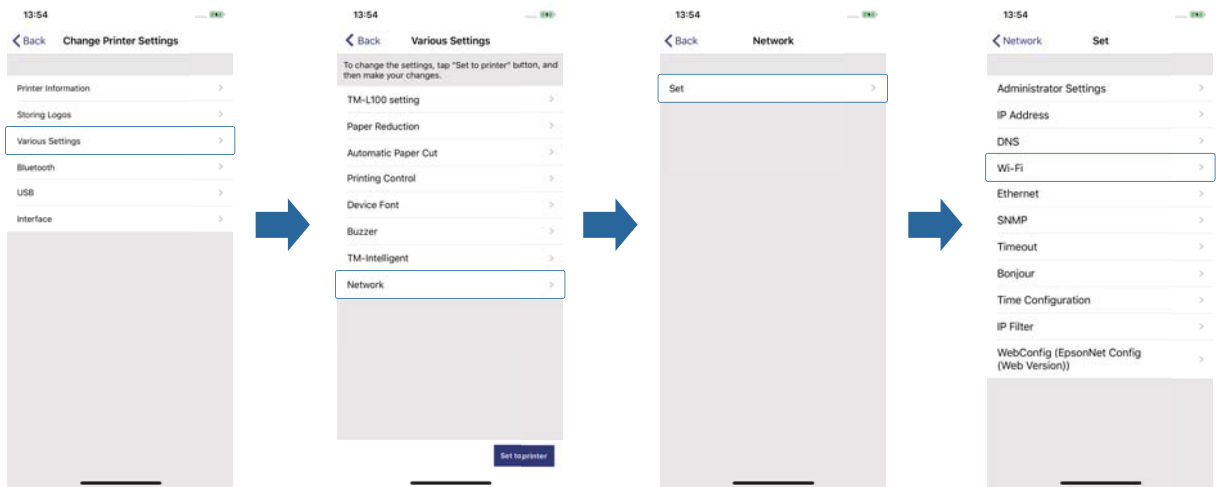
13:54

Back Change Printer Settings

Printer Information

Storing Logos

Various Settings

Bluetooth

USB

Interface

13:54

Back Various Settings

To change the settings, tap "Set to printer" button, and then make your changes.

TM-L100 setting

Paper Reduction

Automatic Paper Cut

Printing Control

Device Font

Buzzer

TM-Intelligent

Network

Set to printer

13:54

Back Network

Set

13:54

Network Set

Administrator Settings

IP Address

DNS

Wi-Fi

Ethernet

SNMP

Timeout

Bonjour

Time Configuration

IP Filter

WebConfig (EpsonNet Config (Web Version))